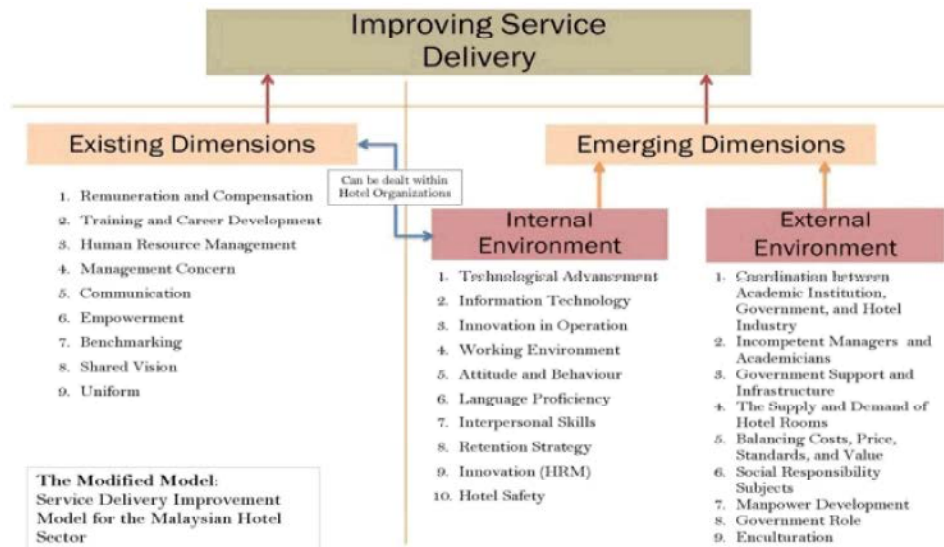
Improving Service Delivery

Existing Dimensions

Can be dealt within Hotel Organizations

Emerging Dimensions

1. Remuneration and Compensation
2. Training and Career Development
3. Human Resource Management
4. Management Concern
5. Communication
6. Empowerment
7. Benchmarking
8. Shared Vision
9. Uniform

Internal Environment

1. Technological Advancement
2. Information Technology
3. Innovation in Operation
4. Working Environment
5. Attitude and Behaviour
6. Language Proficiency
7. Interpersonal Skills
8. Retention Strategy
9. Innovation (HRM)
10. Hotel Safety

External Environment

1. Coordination between Academic Institution, Government, and Hotel Industry
2. Incompetent Managers and Academicians
3. Government Support and Infrastructure
4. The Supply and Demand of Hotel Rooms
5. Balancing Costs, Price, Standards, and Value
6. Social Responsibility Subjects
7. Manpower Development
8. Government Role
9. Enculturation

The Modified Model: Service Delivery Improvement Model for the Malaysian Hotel Sector